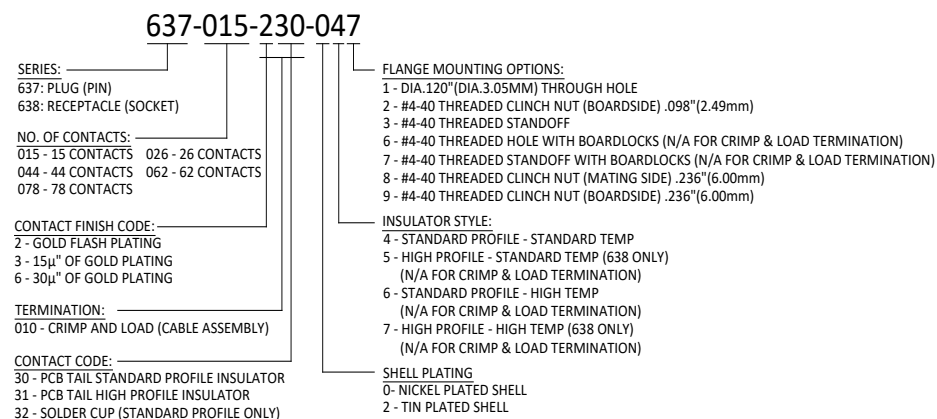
637-015-230-047

SERIES:
637: PLUG (PIN)
638: RECEPTACLE (SOCKET)

NO. OF CONTACTS:
015 - 15 CONTACTS 026 - 26 CONTACTS
044 - 44 CONTACTS 062 - 62 CONTACTS
078 - 78 CONTACTS

CONTACT FINISH CODE:
2 - GOLD FLASH PLATING
3 - 15µ" OF GOLD PLATING
6 - 30µ" OF GOLD PLATING

TERMINATION:
010 - CRIMP AND LOAD (CABLE ASSEMBLY)

CONTACT CODE:
30 - PCB TAIL STANDARD PROFILE INSULATOR
31 - PCB TAIL HIGH PROFILE INSULATOR
32 - SOLDER CUP (STANDARD PROFILE ONLY)

FLANGE MOUNTING OPTIONS:
1 - DIA.120"(DIA.3.05MM) THROUGH HOLE
2 - #4-40 THREADED CLINCH NUT (BOARDSIDE) .098"(2.49mm)
3 - #4-40 THREADED STANDOFF
6 - #4-40 THREADED HOLE WITH BOARDLOCKS (N/A FOR CRIMP & LOAD TERMINATION)
7 - #4-40 THREADED STANDOFF WITH BOARDLOCKS (N/A FOR CRIMP & LOAD TERMINATION)
8 - #4-40 THREADED CLINCH NUT (MATING SIDE) .236"(6.00mm)
9 - #4-40 THREADED CLINCH NUT (BOARDSIDE) .236"(6.00mm)

INSULATOR STYLE:
4 - STANDARD PROFILE - STANDARD TEMP
5 - HIGH PROFILE - STANDARD TEMP (638 ONLY)
(N/A FOR CRIMP & LOAD TERMINATION)
6 - STANDARD PROFILE - HIGH TEMP
(N/A FOR CRIMP & LOAD TERMINATION)
7 - HIGH PROFILE - HIGH TEMP (638 ONLY)
(N/A FOR CRIMP & LOAD TERMINATION)

SHELL PLATING
0- NICKEL PLATED SHELL
2 - TIN PLATED SHELL